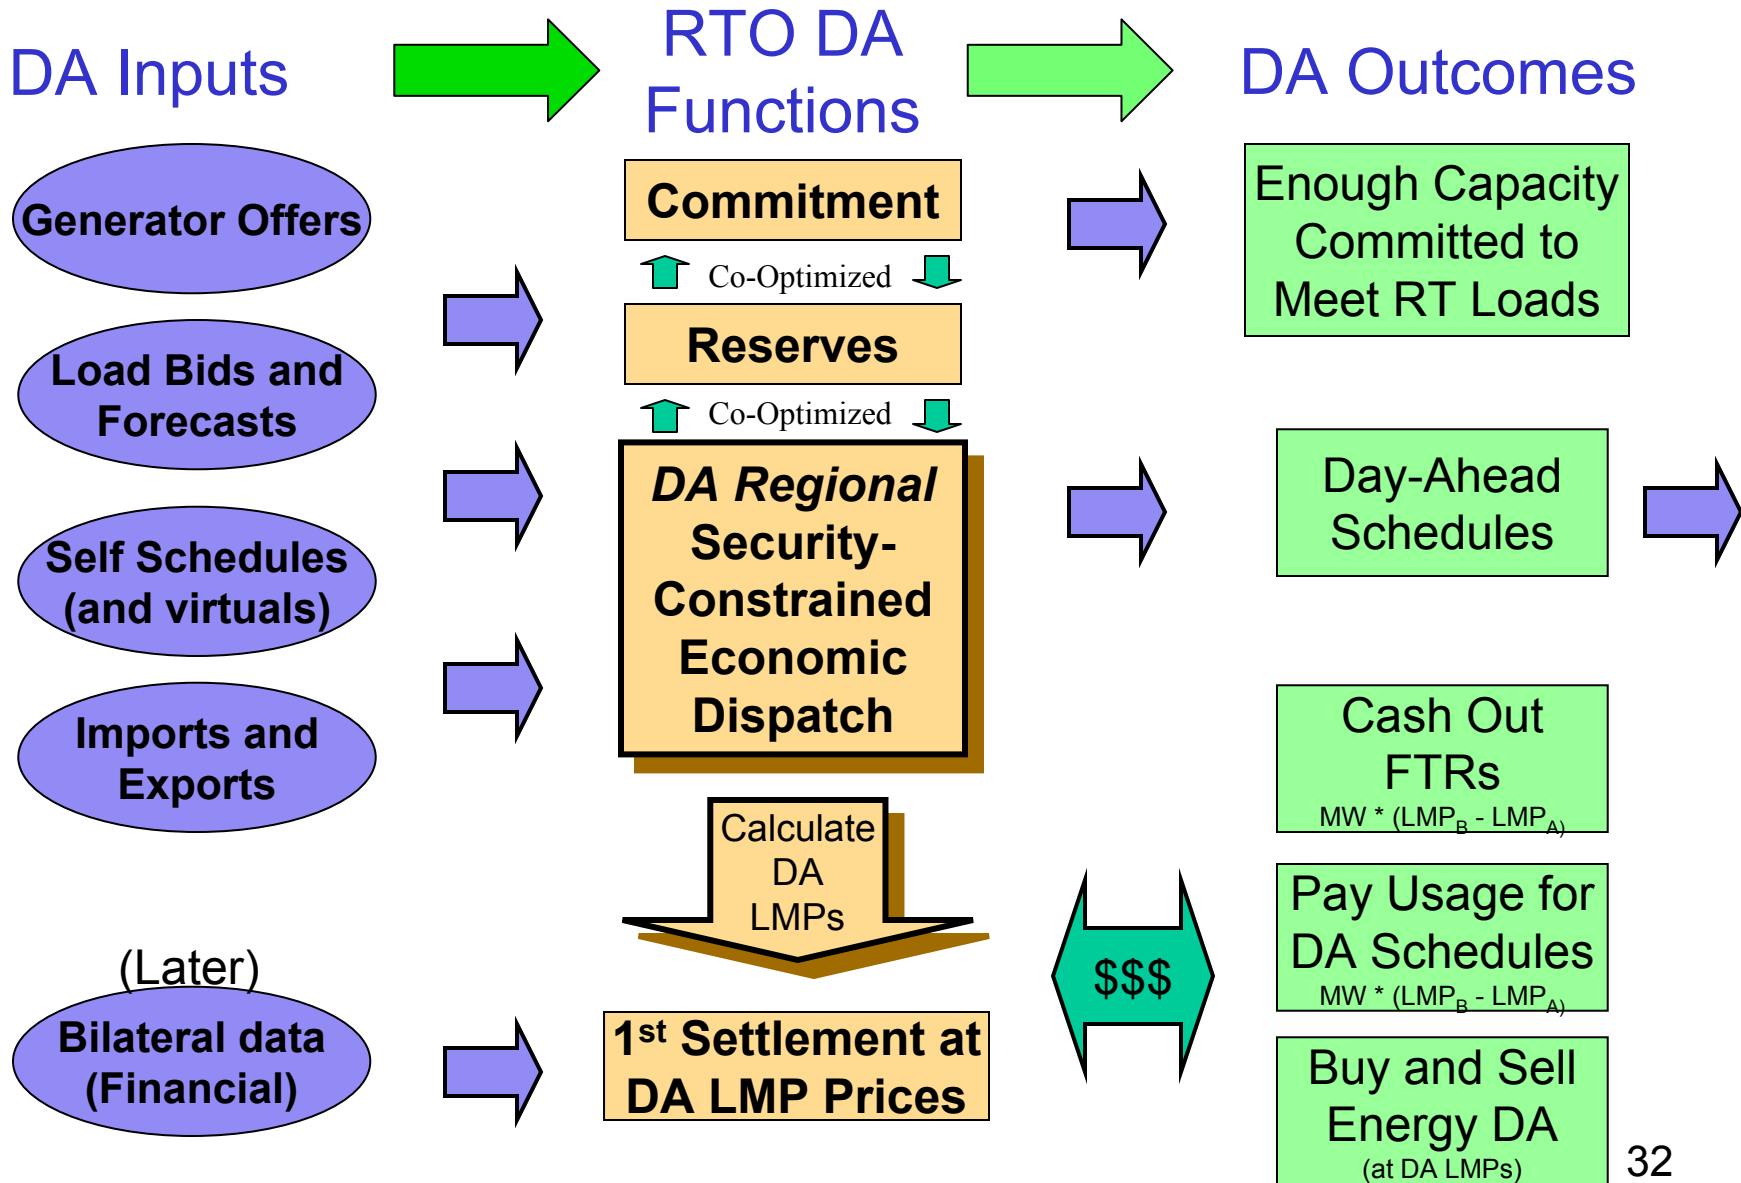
DA Inputs

RTO DA Functions

DA Outcomes

Generator Offers

Load Bids and Forecasts

Self Schedules (and virtuals)

Imports and Exports

(Later)

Bilateral data (Financial)

Commitment

Co-Optimized

Reserves

Co-Optimized

*DA Regional* Security-Constrained Economic Dispatch

Calculate DA LMPs

$1^{st}$ Settlement at DA LMP Prices

Enough Capacity Committed to Meet RT Loads

Day-Ahead Schedules

Cash Out FTRs
MW * ($LMP_B$ - $LMP_{A)}$

$$$

Pay Usage for DA Schedules
MW * ($LMP_B$ - $LMP_{A)}$

Buy and Sell Energy DA
(at DA LMPs)

32